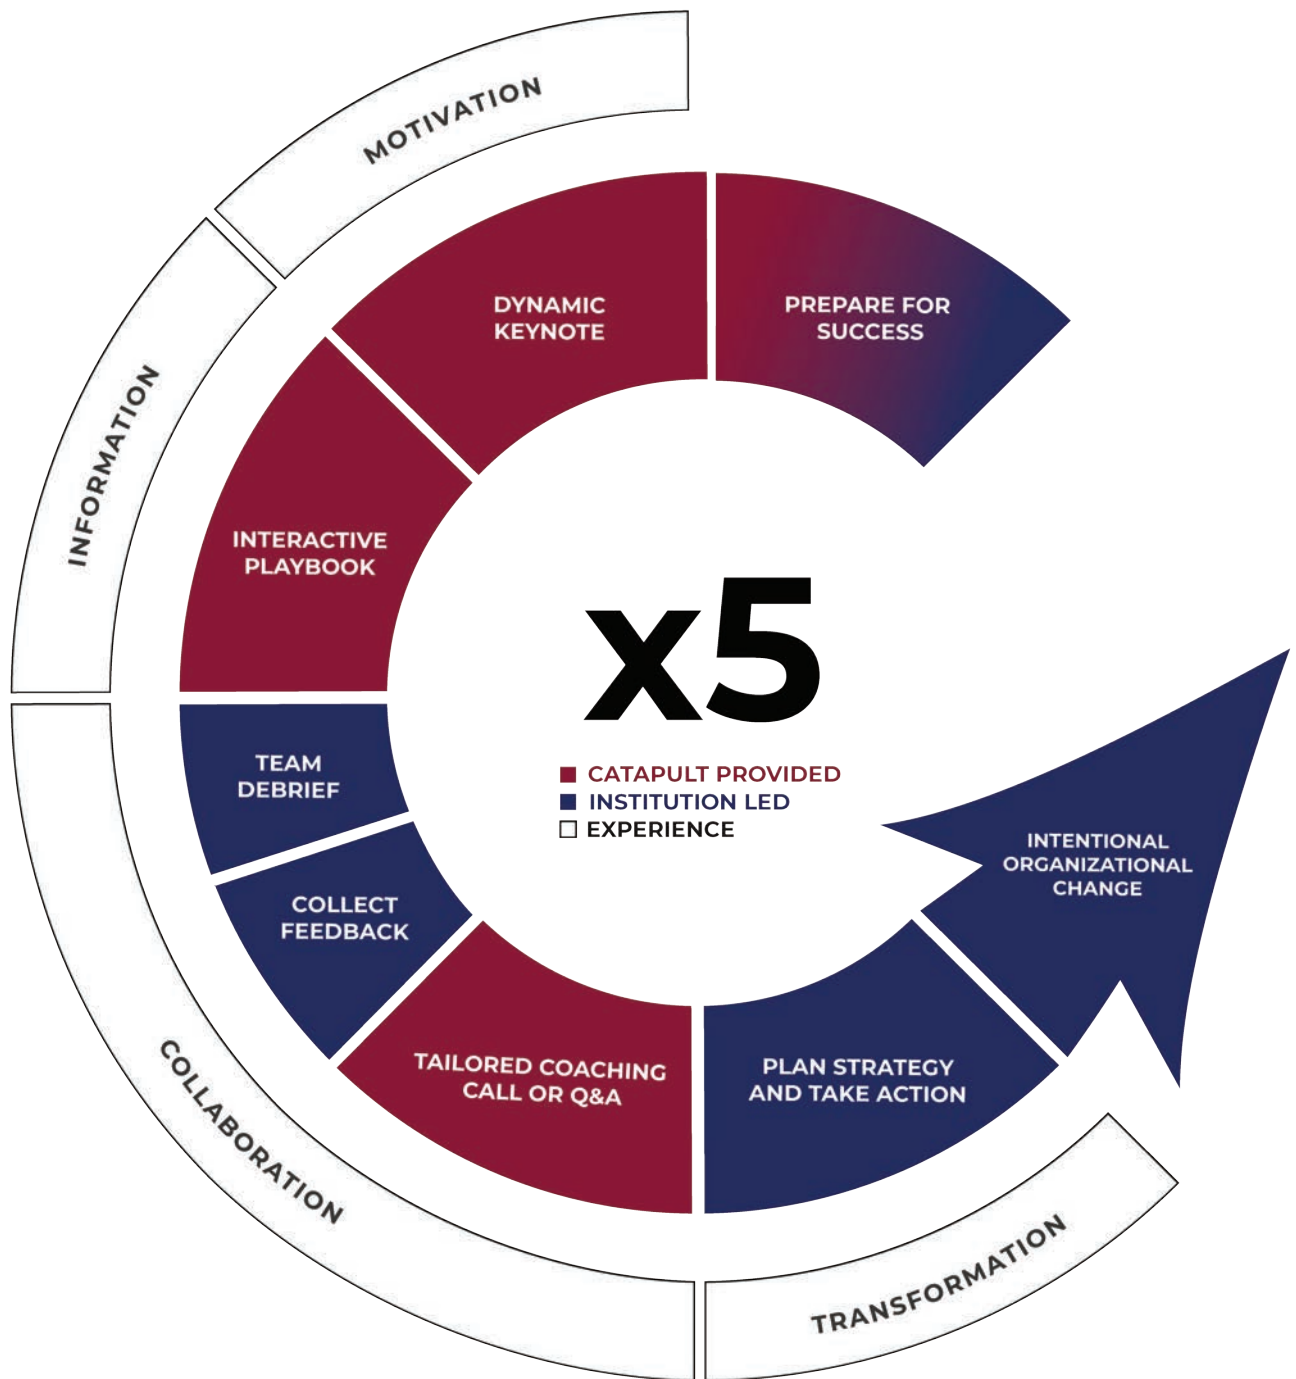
MOTIVATION

INFORMATION

DYNAMIC KEYNOTE

PREPARE FOR SUCCESS

INTERACTIVE PLAYBOOK

x5

CATAPULT PROVIDED
INSTITUTION LED
EXPERIENCE

TEAM DEBRIEF

COLLECT FEEDBACK

INTENTIONAL ORGANIZATIONAL CHANGE

TAILORED COACHING CALL OR Q&A

PLAN STRATEGY AND TAKE ACTION

COLLABORATION

TRANSFORMATION